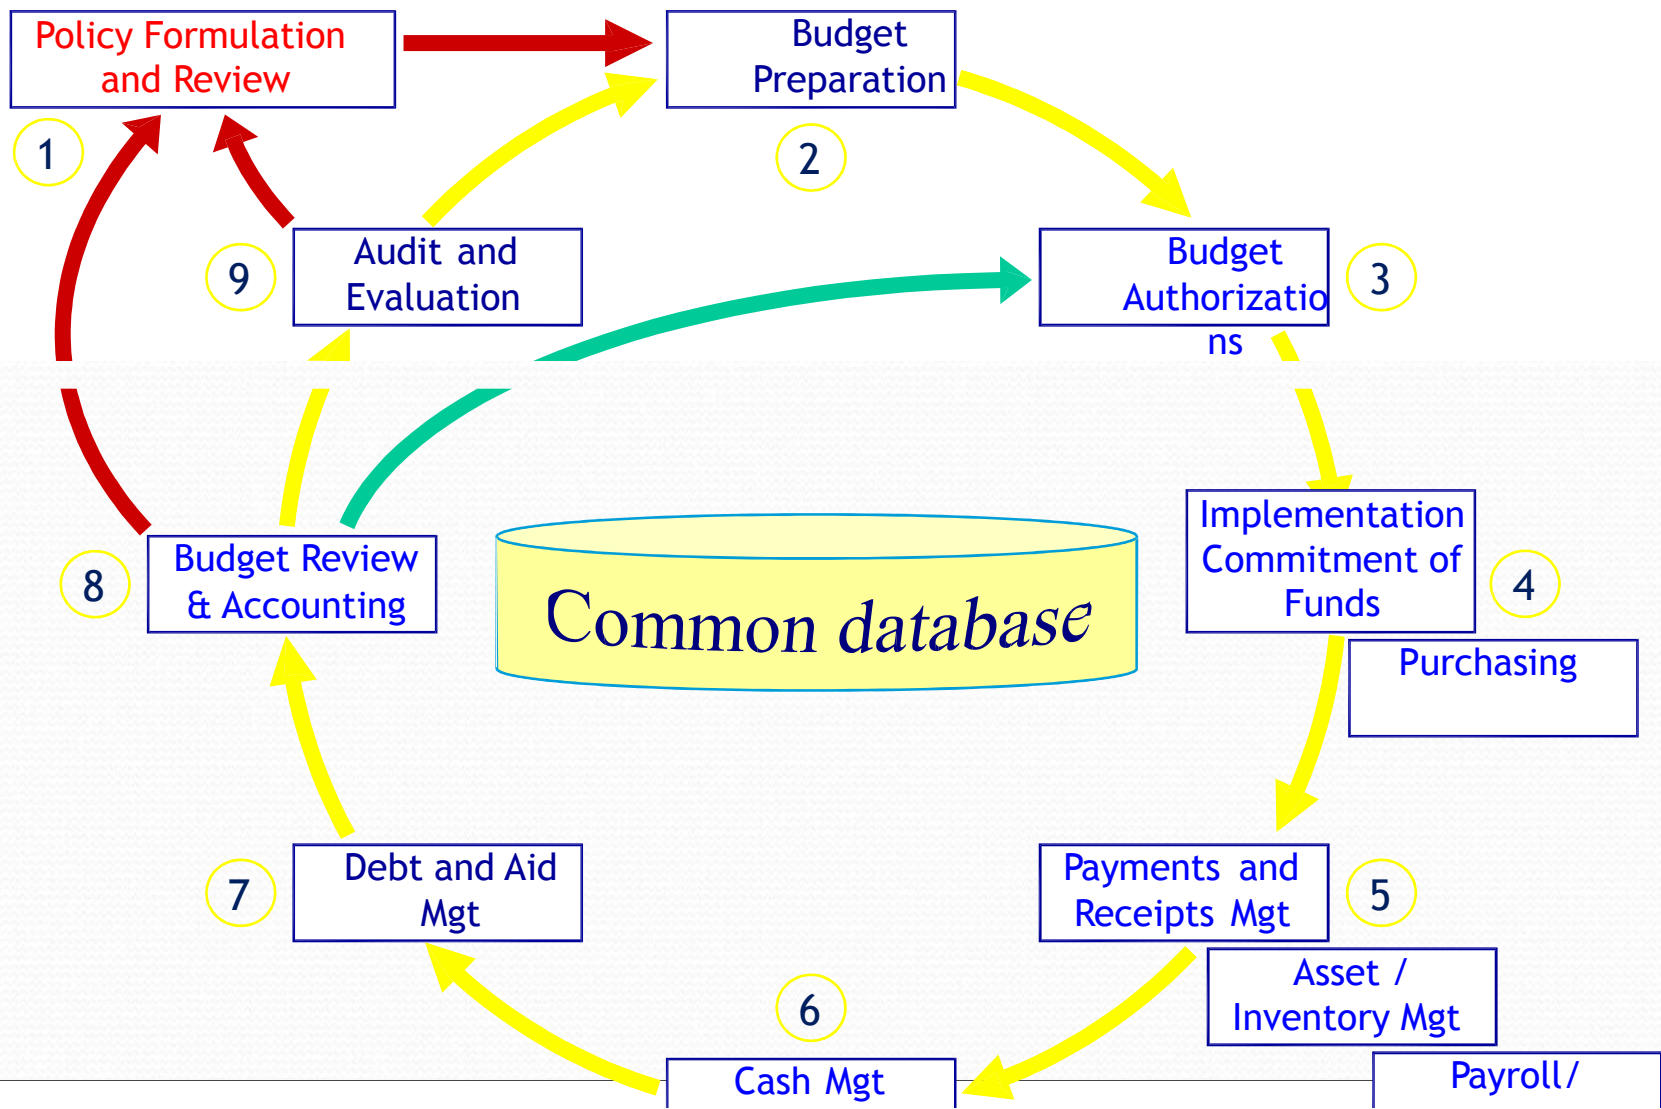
Policy Formulation and Review

1

Budget Preparation

2

Budget Authorizations

3

9

Audit and Evaluation

Implementation Commitment of Funds

4

Purchasing

8

Budget Review & Accounting

Common database

7

Debt and Aid Mgt

Payments and Receipts Mgt

5

Asset / Inventory Mgt

6

Cash Mgt

Payroll/